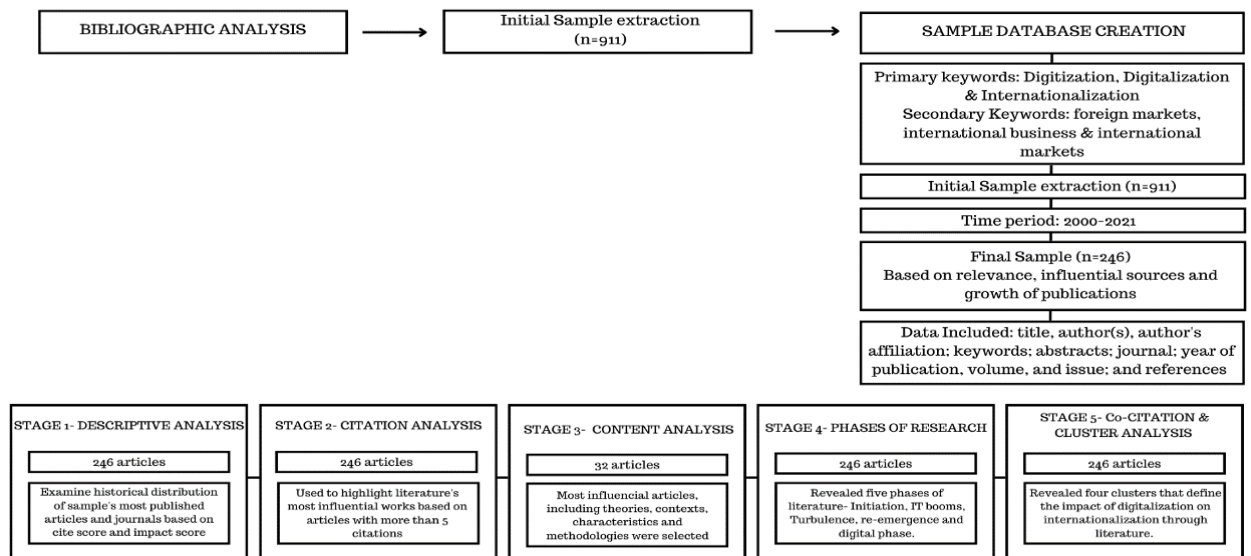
BIBLIOGRAPHIC ANALYSIS

Initial Sample extraction (n=911)

SAMPLE DATABASE CREATION

Primary keywords: Digitization, Digitalization & Internationalization
Secondary Keywords: foreign markets, international business & international markets

Initial Sample extraction (n=911)

Time period: 2000-2021

Final Sample (n=246)
Based on relevance, influential sources and growth of publications

Data Included: title, author(s), author's affiliation; keywords; abstracts; journal; year of publication, volume, and issue; and references

STAGE 1- DESCRIPTIVE ANALYSIS

246 articles

Examine historical distribution of sample's most published articles and journals based on cite score and impact score

STAGE 2- CITATION ANALYSIS

246 articles

Used to highlight literature's most influential works based on articles with more than 5 citations

STAGE 3- CONTENT ANALYSIS

32 articles

Most influencial articles, including theories, contexts, characteristics and methodologies were selected

STAGE 4- PHASES OF RESEARCH

246 articles

Revealed five phases of literature- Initiation, IT booms, Turbulence, re-emergence and digital phase.

STAGE 5- Co-CITATION & CLUSTER ANALYSIS

246 articles

Revealed four clusters that define the impact of digitalization on internationalization through literature.